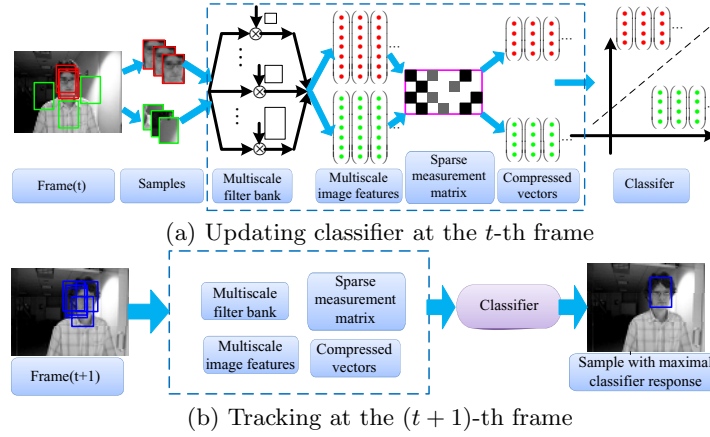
Frame(t)

Samples

Multiscale filter bank

Multiscale image features

Sparse measurement matrix

Compressed vectors

Classifer

(a) Updating classifier at the $t$-th frame

Frame(t+1)

Multiscale filter bank

Sparse measurement matrix

Multiscale image features

Compressed vectors

Classifier

Sample with maximal classifier response

(b) Tracking at the $(t+1)$-th frame